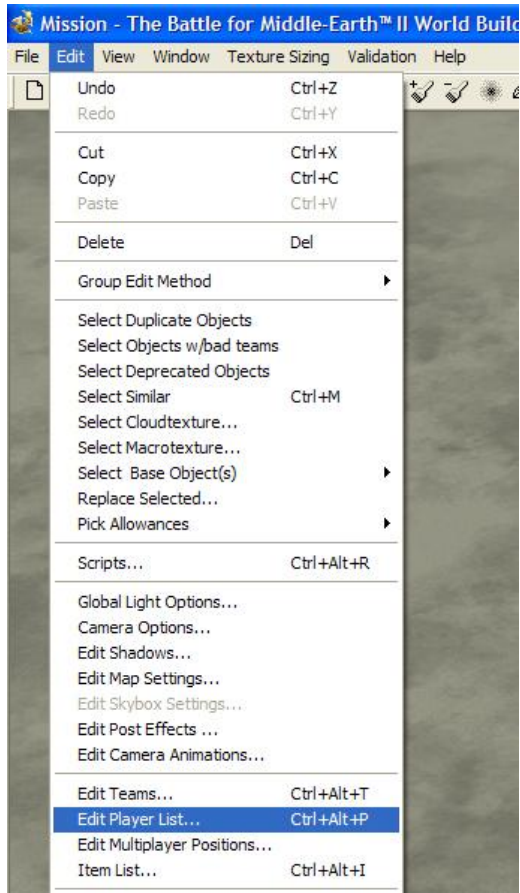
Mission - The Battle for Middle-Earth™ II World Build

File Edit View Window Texture Sizing Validation Help

Undo Ctrl+Z
Redo Ctrl+Y

Cut Ctrl+X
Copy Ctrl+C
Paste Ctrl+V

Delete Del

Group Edit Method

Select Duplicate Objects
Select Objects w/bad teams
Select Deprecated Objects
Select Similar Ctrl+M
Select Cloudtexture...
Select Macrotexture...
Select Base Object(s)
Replace Selected...
Pick Allowances

Scripts... Ctrl+Alt+R

Global Light Options...
Camera Options...
Edit Shadows...
Edit Map Settings...
Edit Skybox Settings...
Edit Post Effects ...
Edit Camera Animations...

Edit Teams... Ctrl+Alt+T
Edit Player List... Ctrl+Alt+P
Edit Multiplayer Positions...
Item List... Ctrl+Alt+I